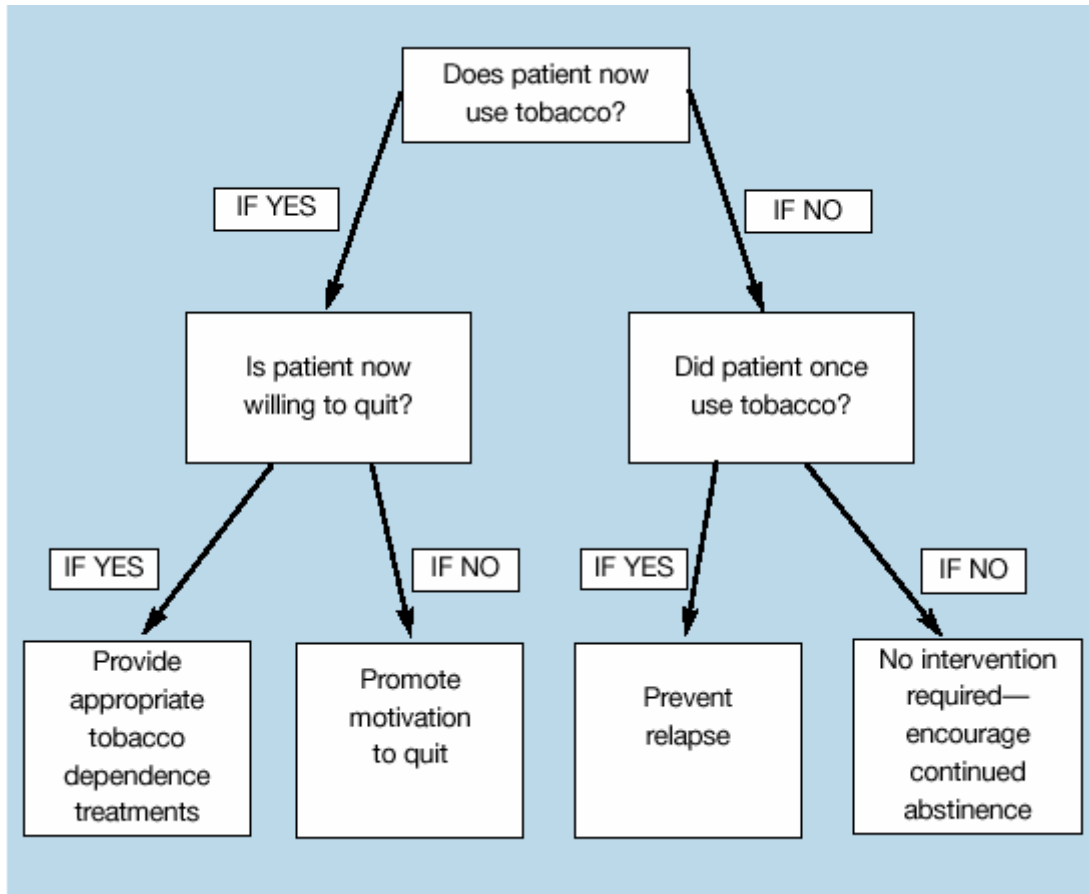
Does patient now use tobacco?

IF YES

IF NO

Is patient now willing to quit?

Did patient once use tobacco?

IF YES

IF NO

IF YES

IF NO

Provide appropriate tobacco dependence treatments

Promote motivation to quit

Prevent relapse

No intervention required—encourage continued abstinence